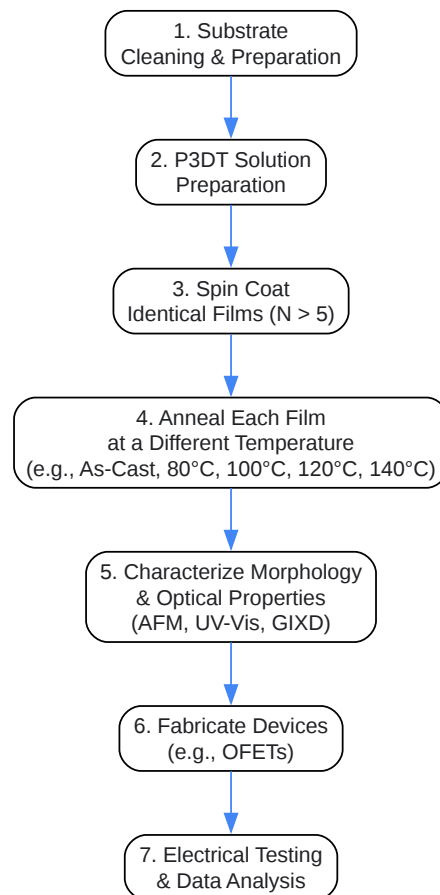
1. Substrate Cleaning & Preparation

2. P3DT Solution Preparation

3. Spin Coat Identical Films (N > 5)

4. Anneal Each Film at a Different Temperature (e.g., As-Cast, 80°C, 100°C, 120°C, 140°C)

5. Characterize Morphology & Optical Properties (AFM, UV-Vis, GIXD)

6. Fabricate Devices (e.g., OFETs)

7. Electrical Testing & Data Analysis